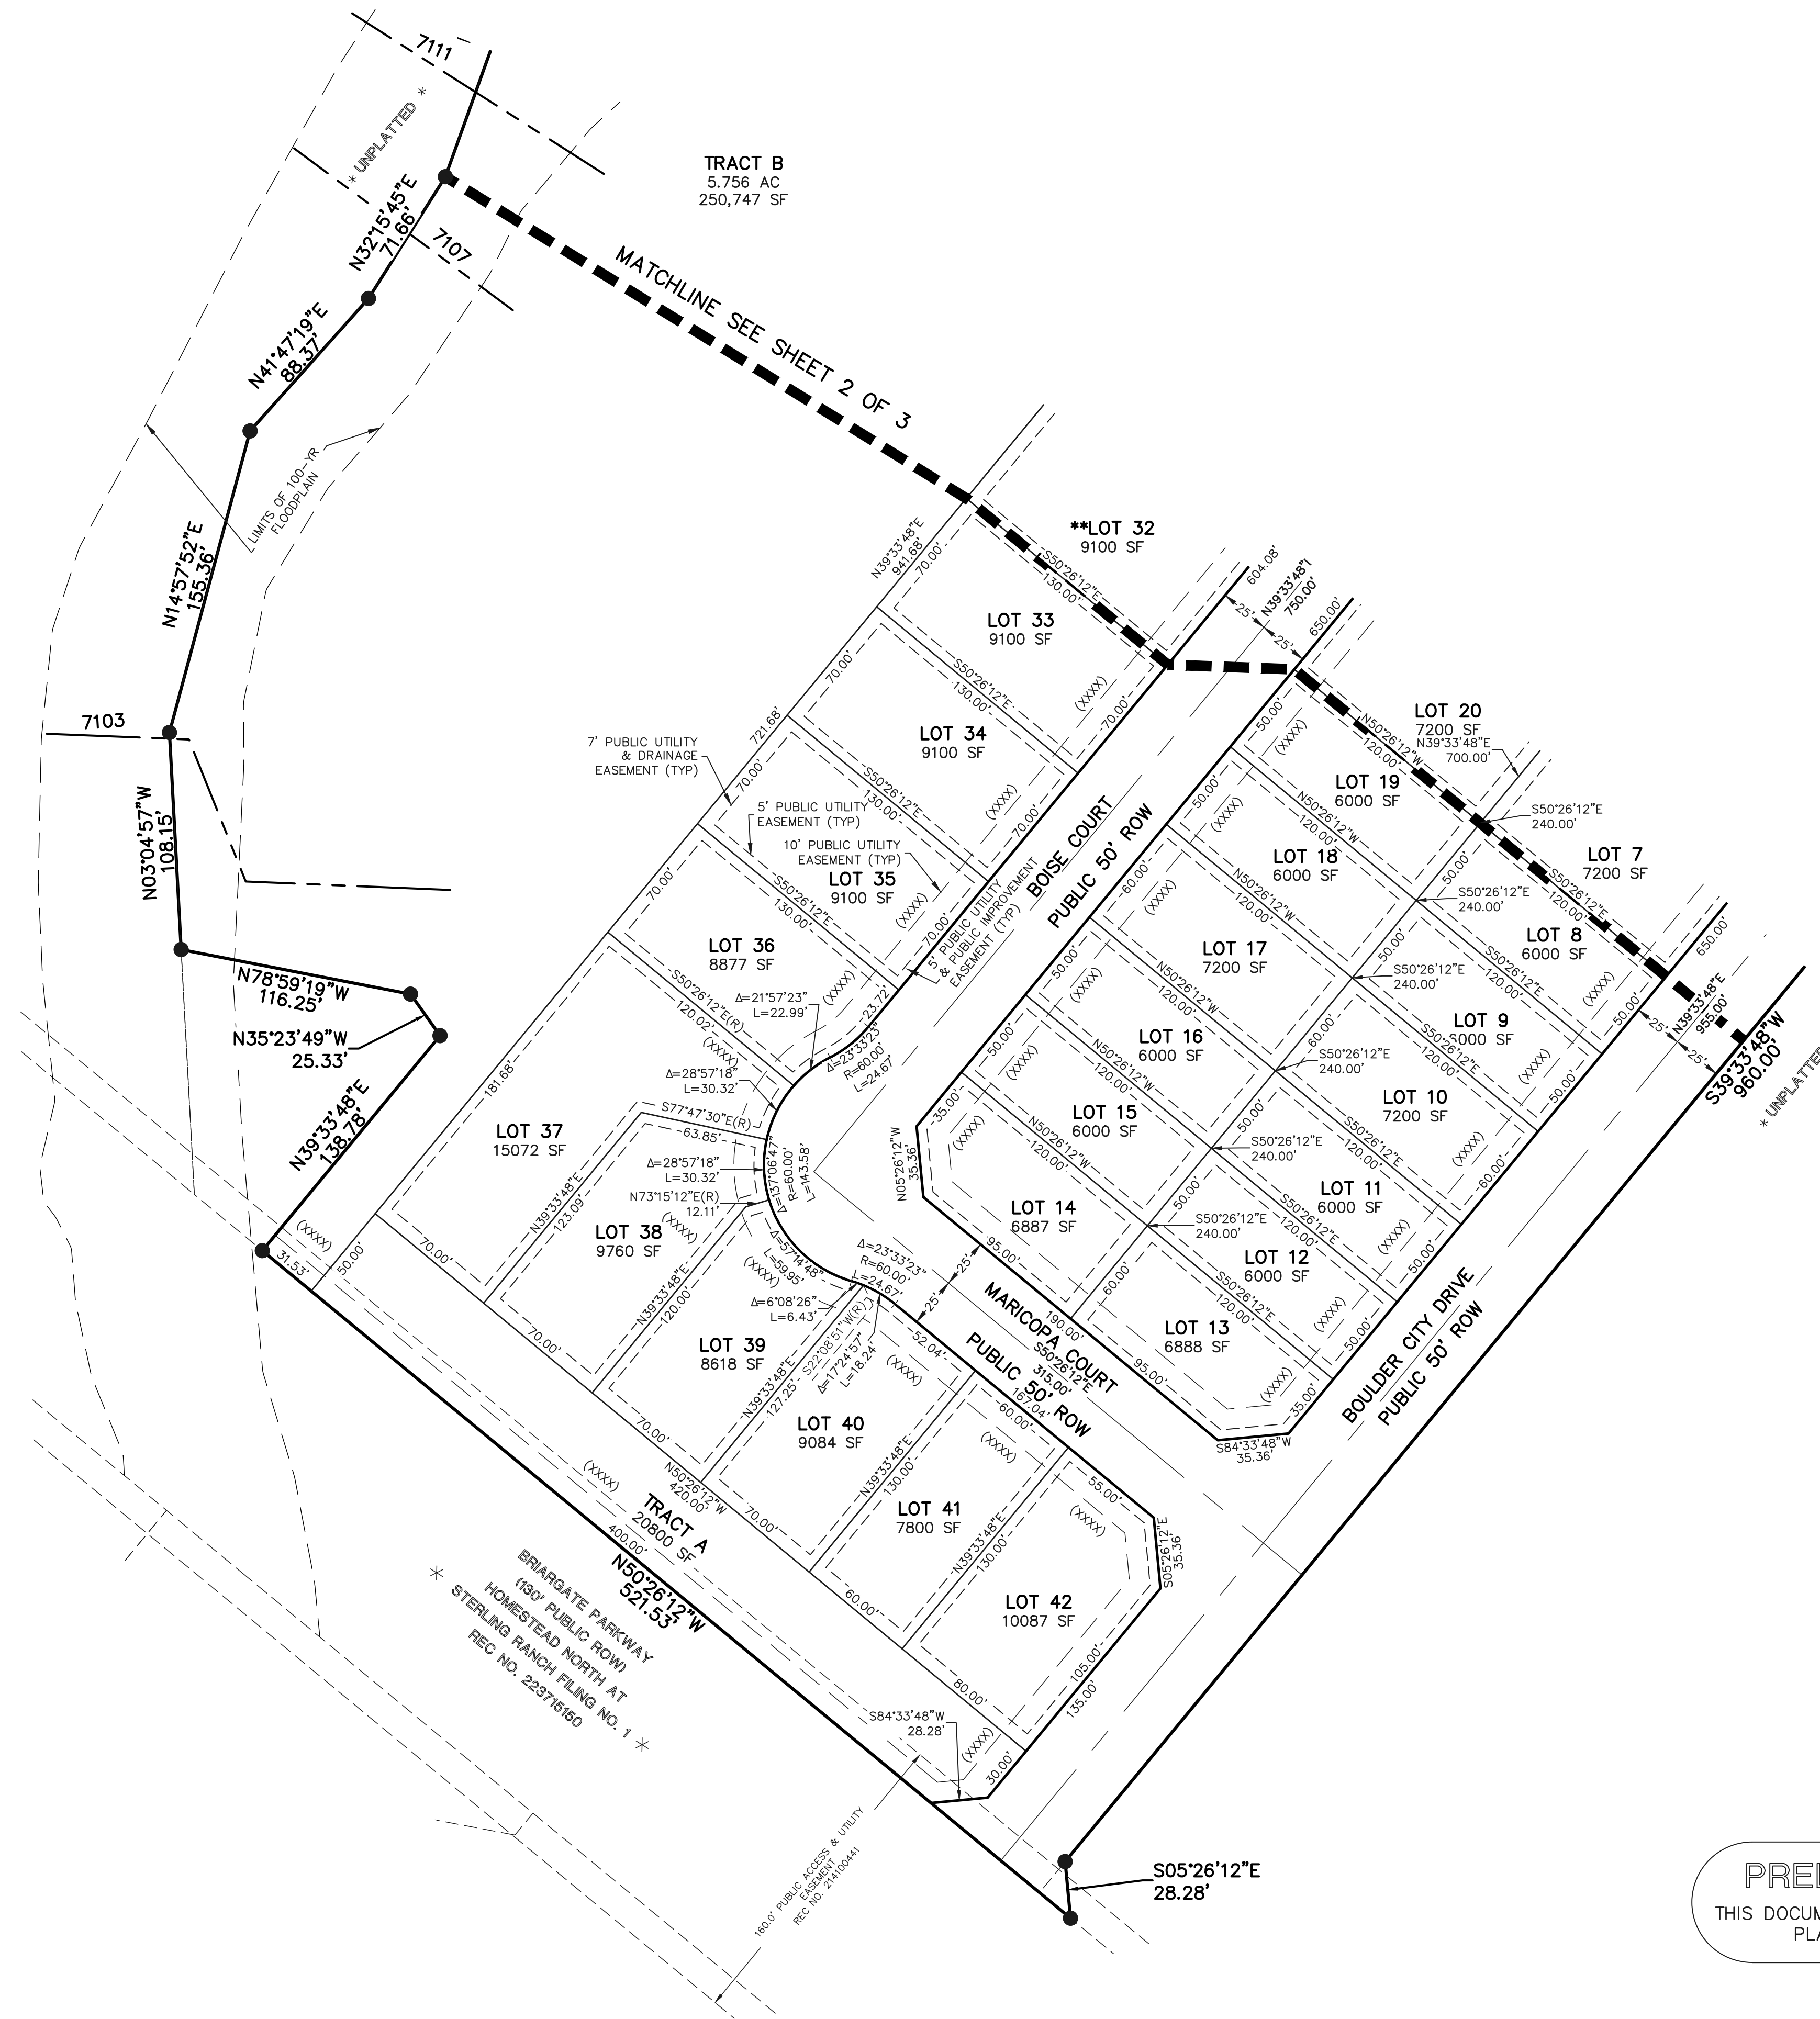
7111

* UNPLATTED *

TRACT B
5.756 AC
250,747 SF

N32°15'45"E
71.66'

7107

MATCHLINE SEE SHEET 2 OF 3

N41°47'19"E
88.37'

LIMITS OF 100-YR FLOODPLAIN

N14°57'52"E
155.36'

7103

N03°04'57"W
108.15'

N78°59'19"W
116.25'

N35°23'49"W
25.33'

N39°33'48"E
138.78'

**LOT 32
9100 SF

N39°33'48"E
941.68'

S50°26'12"E
130.00'

LOT 33
9100 SF

604.08'
N39°33'48"E
750.00'
650.00'

25'
25'

LOT 34
9100 SF

S50°26'12"E
130.00'

721.68'

7' PUBLIC UTILITY & DRAINAGE EASEMENT (TYP)

5' PUBLIC UTILITY EASEMENT (TYP)

10' PUBLIC UTILITY EASEMENT (TYP)

LOT 35
9100 SF

S50°26'12"E
130.00'

5' PUBLIC UTILITY & PUBLIC IMPROVEMENT EASEMENT (TYP)

BOISE COURT
PUBLIC 50' ROW

LOT 20
7200 SF
N39°33'48"E
700.00'

N50°26'12"W
120.00'

LOT 19
6000 SF

S50°26'12"E
240.00'

LOT 7
7200 SF

LOT 18
6000 SF

N50°26'12"W
120.00'

S50°26'12"E
240.00'

LOT 8
6000 SF

S50°26'12"E
120.00'

LOT 17
7200 SF

N50°26'12"W
120.00'

S50°26'12"E
240.00'

LOT 9
6000 SF

650.00'
N39°33'48"E
955.00'

S39°33'48"W
960.00'

* UNPLATTED

LOT 36
8877 SF

S50°26'12"E(R)
120.02'

Δ=21°57'23"
L=22.99'

Δ=23°33'23"
R=60.00'
L=24.67'

23.72'

LOT 16
6000 SF

N50°26'12"W
120.00'

S50°26'12"E
240.00'

LOT 10
7200 SF

Δ=28°57'18"
L=30.32'

S77°47'30"E(R)
63.85'

LOT 37
15072 SF

181.68'

LOT 15
6000 SF

N50°26'12"W
120.00'

S50°26'12"E
240.00'

LOT 11
6000 SF

Δ=28°57'18"
L=30.32'
N73°15'12"E(R)
12.11'

Δ=137°06'47"
R=60.00'
L=143.58'

N05°26'12"W
35.36

N39°33'48"E
123.09'

LOT 38
9760 SF

LOT 14
6887 SF

S50°26'12"E
240.00'

LOT 12
6000 SF

Δ=57°14'48"
L=59.95'

Δ=6°08'26"
L=6.43'

Δ=23°33'23"
R=60.00'
L=24.67'

N39°33'48"E
120.00'

LOT 39
8618 SF

S22°08'51"W(R)
Δ=17°24'57"
L=18.24'

N39°33'48"E
127.25'

MARICOPA COURT
S50°26'12"E
315.00'
PUBLIC 50' ROW

95.00'
190.00'

LOT 13
6888 SF

S84°33'48"W
35.36'

BOULDER CITY DRIVE
PUBLIC 50' ROW

LOT 40
9084 SF

N39°33'48"E
130.00'

52.04'
167.04'

LOT 41
7800 SF

60.00'
55.00'

N39°33'48"E
130.00'

S05°26'12"E
35.36

LOT 42
10087 SF

N50°26'12"W
420.00'

TRACT A
20800 SF

N50°26'12"W
521.53'

400.00'

31.53'

50.00'

(XXXX)

* BRIARGATE PARKWAY
(130' PUBLIC ROW)
HOMESTEAD NORTH AT
STERLING RANCH FILING NO. 1
REC NO. 223715150 *

S84°33'48"W
28.28'

80.00'
105.00'
135.00'
30.00'

160.0' PUBLIC ACCESS & UTILITY EASEMENT
REC NO. 214100441

S05°26'12"E
28.28'

PRE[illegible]
THIS DOCUM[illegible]
PLA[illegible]